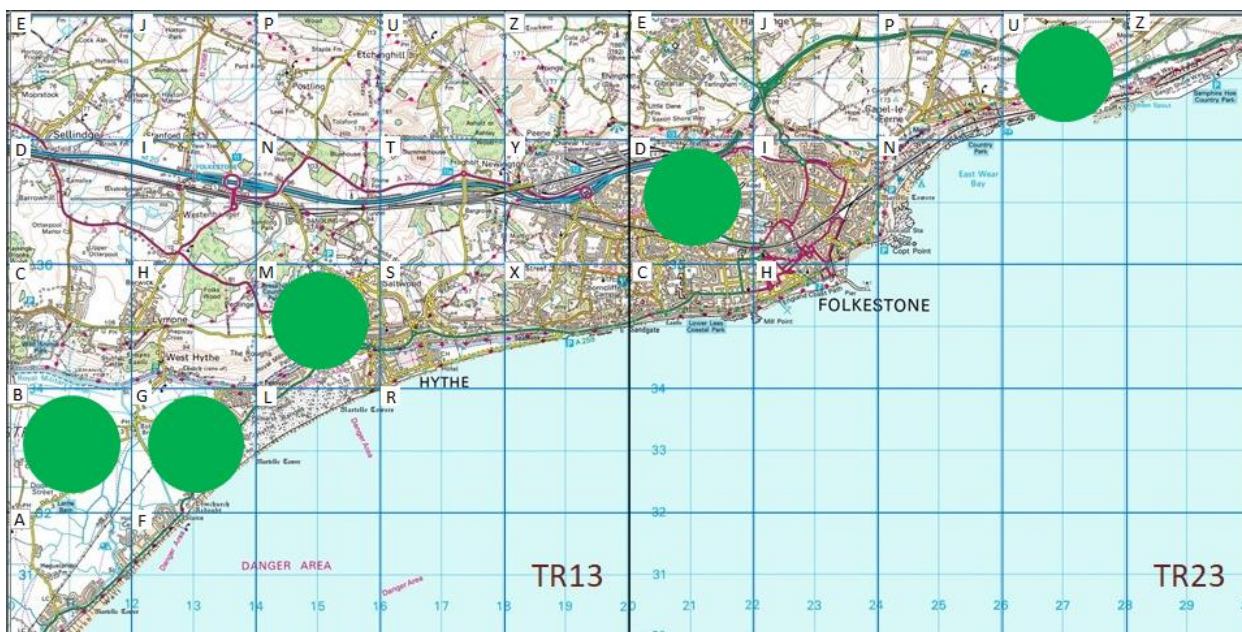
E J P U Z E J P U Z

D I N T Y D I N

C H M S X C H

B G L R

A F

36

34

33

32

31

Sellindge

Westenhanger

Lympne

West Hythe

HYTHE

Saltwood

Newington

Etchinghill

Sandgate

FOLKESTONE

Capel-le-Ferne

East Wear Bay

Copt Point

Mill Point

Country Park

Samphire Hoe Country Park

Martello Tower

Danger Area

DANGER AREA

Lower Leas Coastal Park

TR13

TR23

10 12 13 14 15 16 17 18 19 20 21 22 23 24 25 26 27 28 29